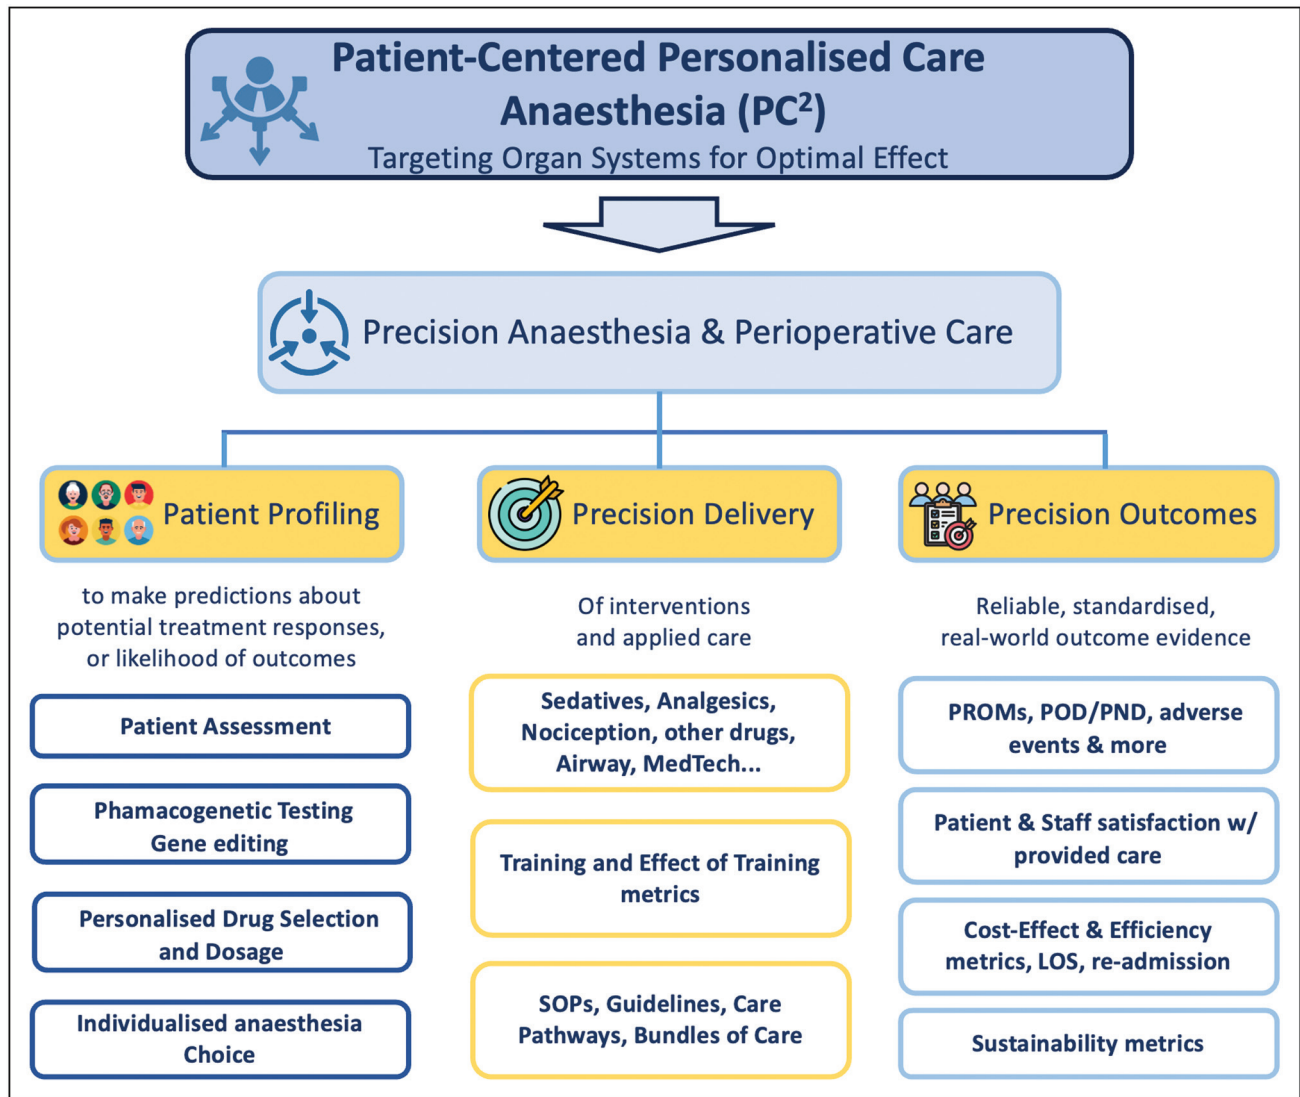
Patient-Centered Personalised Care Anaesthesia (PC$^2$)
Targeting Organ Systems for Optimal Effect

Precision Anaesthesia & Perioperative Care

Patient Profiling

to make predictions about potential treatment responses, or likelihood of outcomes

Patient Assessment

Phamacogenetic Testing Gene editing

Personalised Drug Selection and Dosage

Individualised anaesthesia Choice

Precision Delivery

Of interventions and applied care

Sedatives, Analgesics, Nociception, other drugs, Airway, MedTech...

Training and Effect of Training metrics

SOPs, Guidelines, Care Pathways, Bundles of Care

Precision Outcomes

Reliable, standardised, real-world outcome evidence

PROMs, POD/PND, adverse events & more

Patient & Staff satisfaction w/ provided care

Cost-Effect & Efficiency metrics, LOS, re-admission

Sustainability metrics